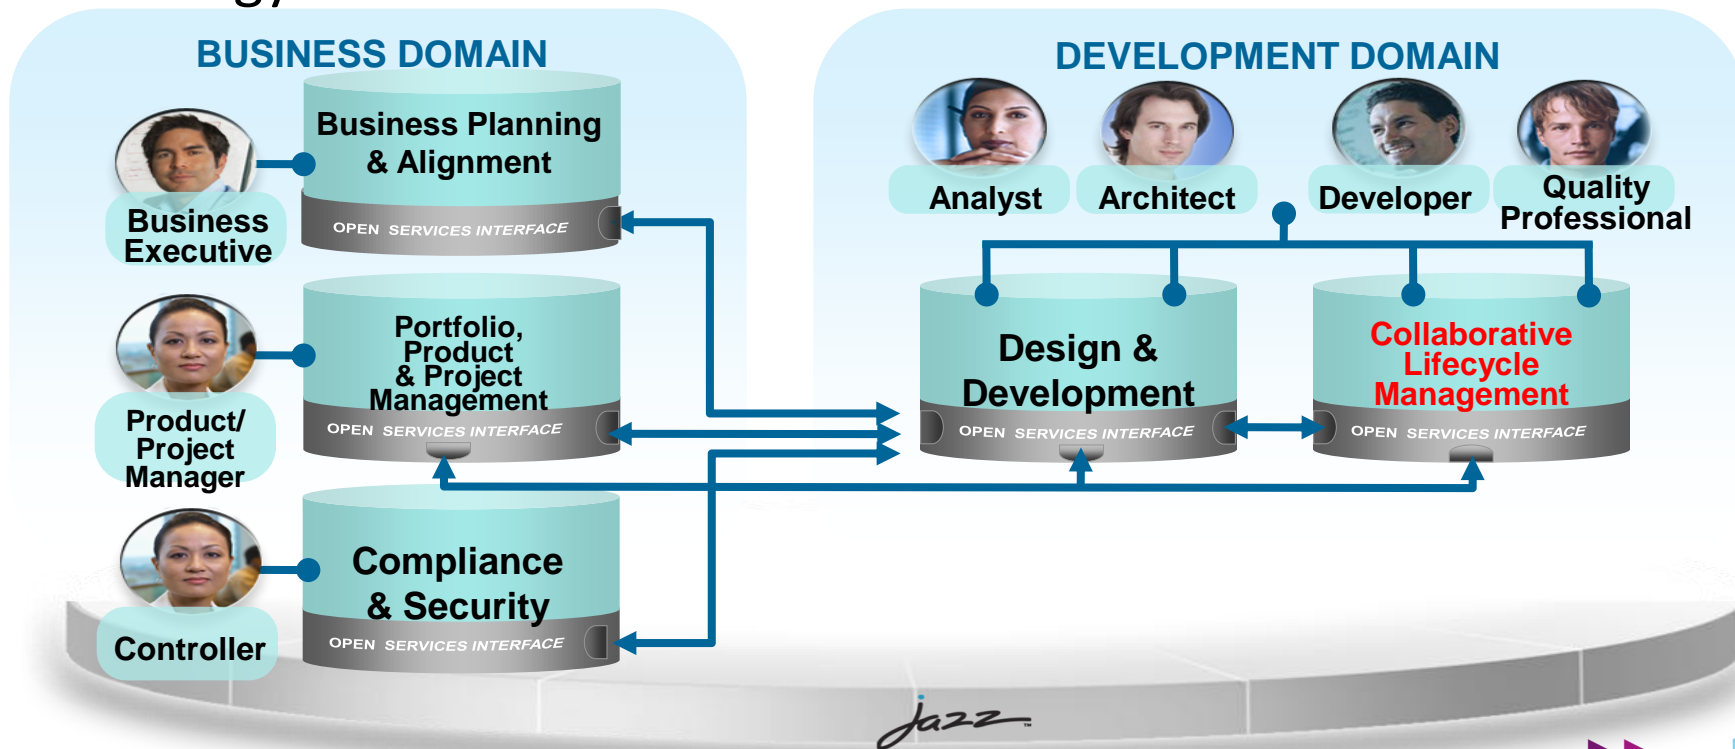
BUSINESS DOMAIN

Business Executive

Business Planning & Alignment
OPEN SERVICES INTERFACE

Product/ Project Manager

Portfolio, Product & Project Management
OPEN SERVICES INTERFACE

Controller

Compliance & Security
OPEN SERVICES INTERFACE

DEVELOPMENT DOMAIN

Analyst

Architect

Developer

Quality Professional

Design & Development
OPEN SERVICES INTERFACE

Collaborative Lifecycle Management
OPEN SERVICES INTERFACE

Jazz